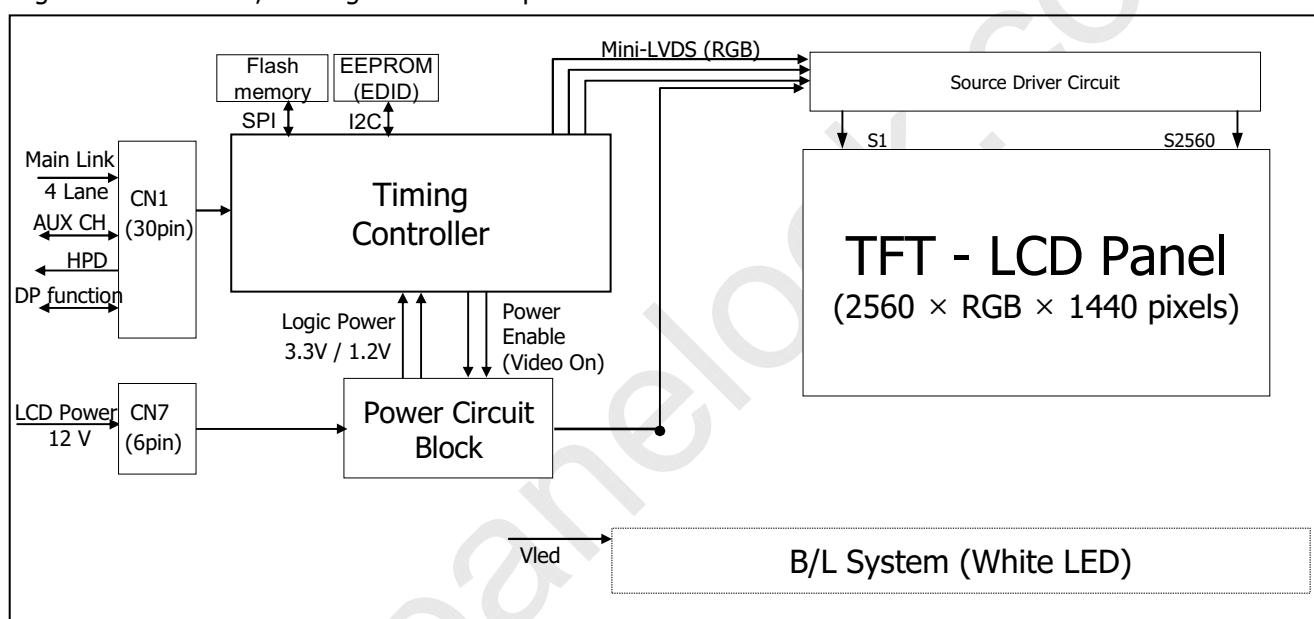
Flash memory
EEPROM (EDID)
Mini-LVDS (RGB)
Source Driver Circuit
SPI
I2C
S1
S2560
Main Link
4 Lane
CN1 (30pin)
AUX CH
HPD
DP function
Timing Controller
TFT - LCD Panel
$(2560 \times \text{RGB} \times 1440$ pixels$)$
Logic Power
3.3V / 1.2V
Power Enable (Video On)
LCD Power
12 V
CN7 (6pin)
Power Circuit Block
Vled
B/L System (White LED)